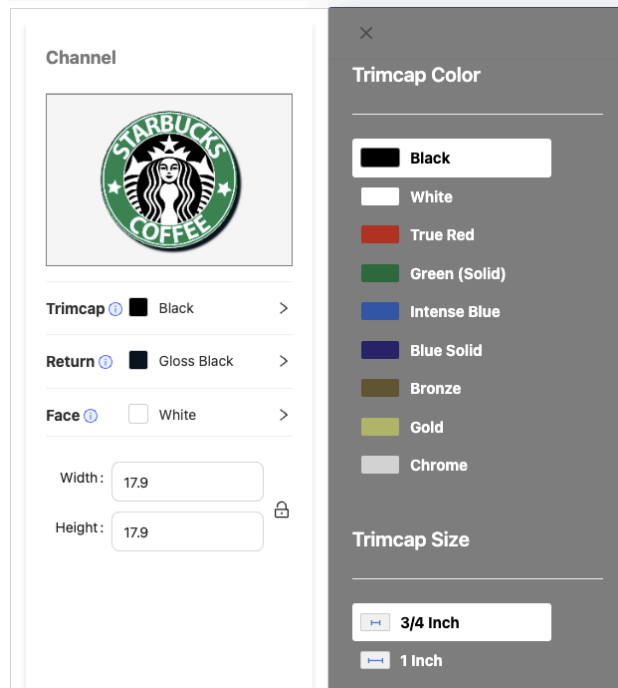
Channel

STARBUCKS COFFEE

Trimcap ⓘ Black >

Return ⓘ Gloss Black >

Face ⓘ White >

Width: 17.9

Height: 17.9

×

Trimcap Color

Black

White

True Red

Green (Solid)

Intense Blue

Blue Solid

Bronze

Gold

Chrome

Trimcap Size

3/4 Inch

1 Inch